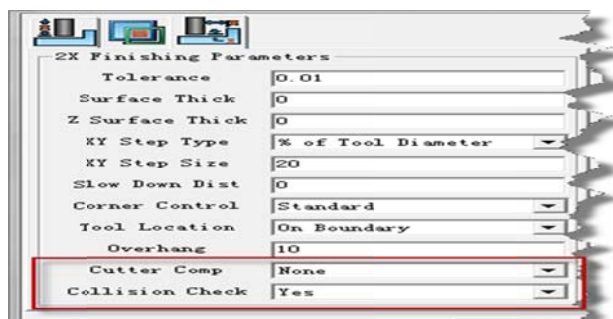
2X Finishing Parameters

| | |
|---|---|
| Tolerance | 0.01 |
| Surface Thick | 0 |
| Z Surface Thick | 0 |
| XY Step Type | % of Tool Diameter |
| XY Step Size | 20 |
| Slow Down Dist | 0 |
| Corner Control | Standard |
| Tool Location | On Boundary |
| Overhang | 10 |
| Cutter Comp | None |
| Collision Check | Yes |